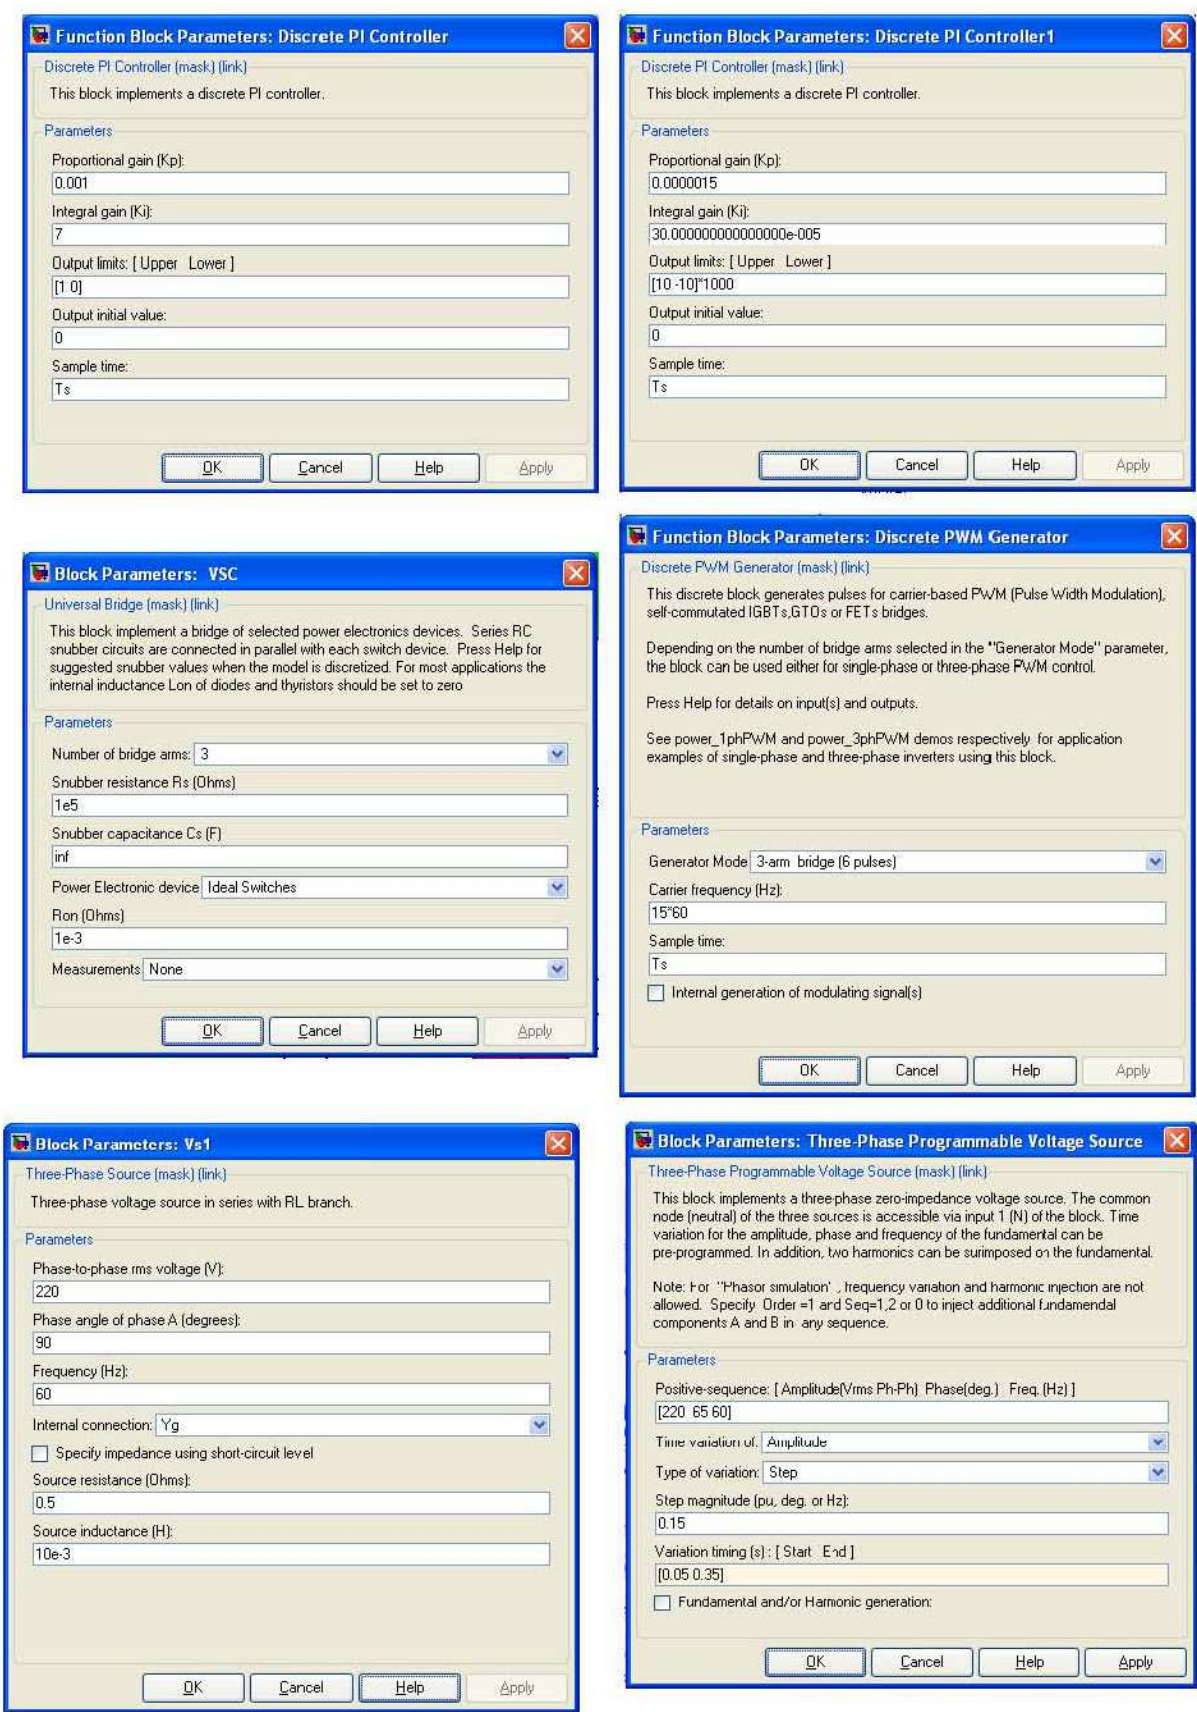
Function Block Parameters: Discrete PI Controller

Discrete PI Controller (mask) (link)

This block implements a discrete PI controller.

Parameters

Proportional gain (Kp):

0.001

Integral gain (Ki):

7

Output limits: [ Upper Lower ]

[1 0]

Output initial value:

0

Sample time:

Ts

OK Cancel Help Apply

Function Block Parameters: Discrete PI Controller1

Discrete PI Controller (mask) (link)

This block implements a discrete PI controller.

Parameters

Proportional gain (Kp):

0.0000015

Integral gain (Ki):

30.000000000000000e-005

Output limits: [ Upper Lower ]

[10 -10]*1000

Output initial value:

0

Sample time:

Ts

OK Cancel Help Apply

Block Parameters: VSC

Universal Bridge (mask) (link)

This block implement a bridge of selected power electronics devices. Series RC snubber circuits are connected in parallel with each switch device. Press Help for suggested snubber values when the model is discretized. For most applications the internal inductance Lon of diodes and thyristors should be set to zero

Parameters

Number of bridge arms: 3

Snubber resistance Rs (Ohms)

1e5

Snubber capacitance Cs (F)

inf

Power Electronic device Ideal Switches

Ron (Ohms)

1e-3

Measurements None

OK Cancel Help Apply

Function Block Parameters: Discrete PWM Generator

Discrete PWM Generator (mask) (link)

This discrete block generates pulses for carrier-based PWM (Pulse Width Modulation), self-commutated IGBTs,GTOs or FETs bridges.

Depending on the number of bridge arms selected in the "Generator Mode" parameter, the block can be used either for single-phase or three-phase PWM control.

Press Help for details on input(s) and outputs.

See power_1phPWM and power_3phPWM demos respectively for application examples of single-phase and three-phase inverters using this block.

Parameters

Generator Mode 3-arm bridge (6 pulses)

Carrier frequency (Hz):

15*60

Sample time:

Ts

Internal generation of modulating signal(s)

OK Cancel Help Apply

Block Parameters: Vs1

Three-Phase Source (mask) (link)

Three-phase voltage source in series with RL branch.

Parameters

Phase-to-phase rms voltage (V):

220

Phase angle of phase A (degrees):

90

Frequency (Hz):

60

Internal connection: Yg

Specify impedance using short-circuit level

Source resistance (Ohms):

0.5

Source inductance (H):

10e-3

OK Cancel Help Apply

Block Parameters: Three-Phase Programmable Voltage Source

Three-Phase Programmable Voltage Source (mask) (link)

This block implements a three-phase zero-impedance voltage source. The common node (neutral) of the three sources is accessible via input 1 (N) of the block. Time variation for the amplitude, phase and frequency of the fundamental can be pre-programmed. In addition, two harmonics can be surimposed on the fundamental.

Note: For "Phasor simulation", frequency variation and harmonic injection are not allowed. Specify Order =1 and Seq=1,2 or 0 to inject additional fundamental components A and B in any sequence.

Parameters

Positive-sequence: [ Amplitude(Vrms Ph-Ph) Phase(deg.) Freq. (Hz) ]

[220 65 60]

Time variation of: Amplitude

Type of variation: Step

Step magnitude (pu, deg. or Hz):

0.15

Variation timing (s) : [ Start End ]

[0.05 0.35]

Fundamental and/or Harmonic generation:

OK Cancel Help Apply